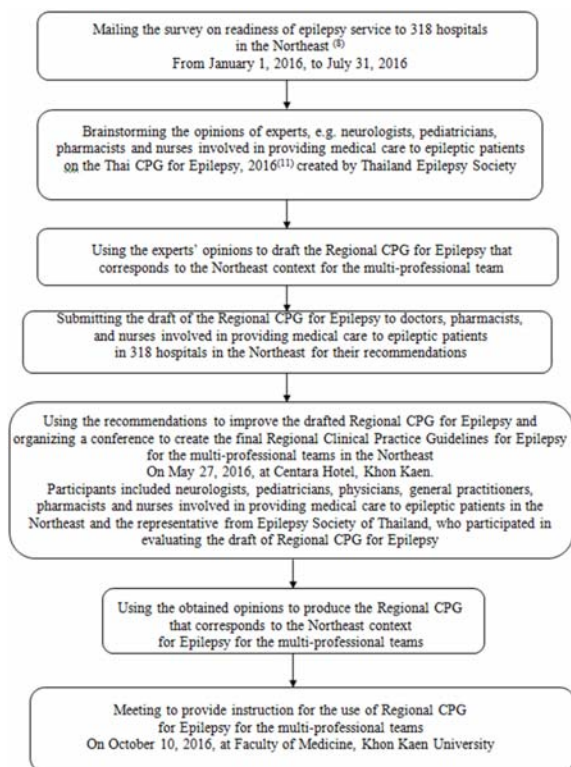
Mailing the survey on readiness of epilepsy service to 318 hospitals in the Northeast $^{(8)}$
From January 1, 2016, to July 31, 2016

Brainstorming the opinions of experts, e.g. neurologists, pediatricians, pharmacists and nurses involved in providing medical care to epileptic patients on the Thai CPG for Epilepsy, 2016$^{(11)}$ created by Thailand Epilepsy Society

Using the experts' opinions to draft the Regional CPG for Epilepsy that corresponds to the Northeast context for the multi-professional team

Submitting the draft of the Regional CPG for Epilepsy to doctors, pharmacists, and nurses involved in providing medical care to epileptic patients in 318 hospitals in the Northeast for their recommendations

Using the recommendations to improve the drafted Regional CPG for Epilepsy and organizing a conference to create the final Regional Clinical Practice Guidelines for Epilepsy for the multi-professional teams in the Northeast
On May 27, 2016, at Centara Hotel, Khon Kaen.
Participants included neurologists, pediatricians, physicians, general practitioners, pharmacists and nurses involved in providing medical care to epileptic patients in the Northeast and the representative from Epilepsy Society of Thailand, who participated in evaluating the draft of Regional CPG for Epilepsy

Using the obtained opinions to produce the Regional CPG that corresponds to the Northeast context for Epilepsy for the multi-professional teams

Meeting to provide instruction for the use of Regional CPG for Epilepsy for the multi-professional teams
On October 10, 2016, at Faculty of Medicine, Khon Kaen University